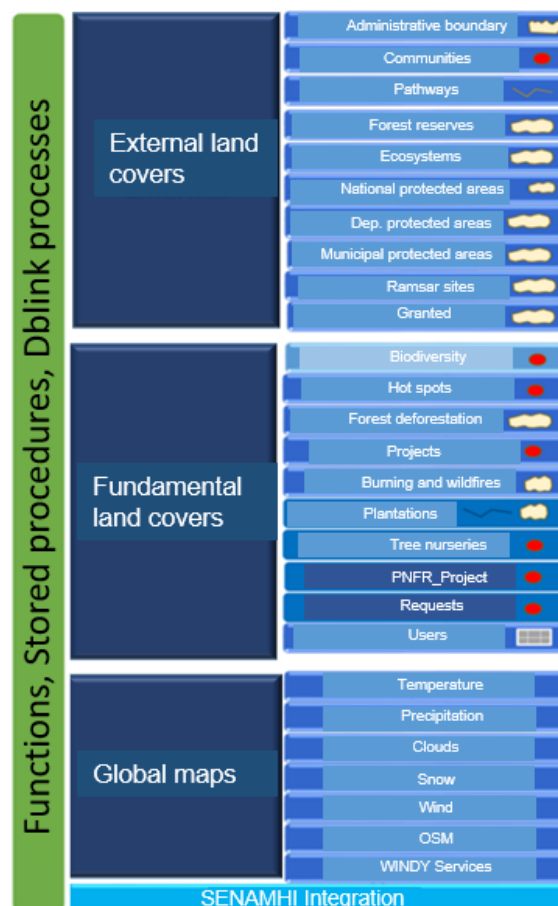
Functions, Stored procedures, Dblink processes

External land covers

Administrative boundary
Communities
Pathways
Forest reserves
Ecosystems
National protected areas
Dep. protected areas
Municipal protected areas
Ramsar sites
Granted

Fundamental land covers

Biodiversity
Hot spots
Forest deforestation
Projects
Burning and wildfires
Plantations
Tree nurseries
PNFR_Project
Requests
Users

Global maps

Temperature
Precipitation
Clouds
Snow
Wind
OSM
WINDY Services

SENAMHI Integration